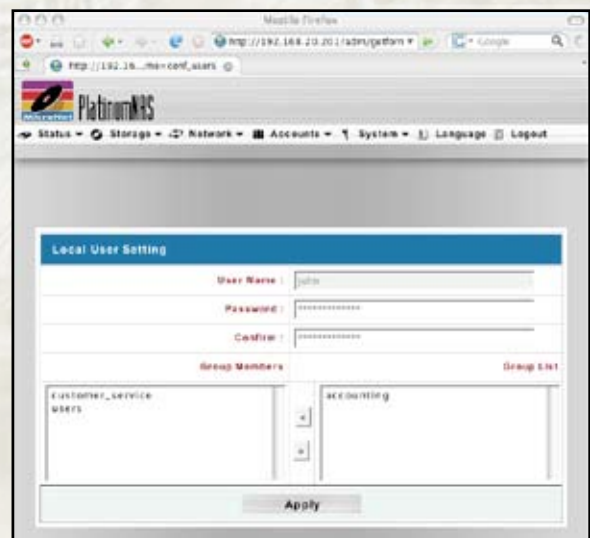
Mozilla Firefox

http://192.168.20.201/adm/getform

Google

http://192.16....me=conf_users

PlatinumNAS

Status ▾ Storage ▾ Network ▾ Accounts ▾ System ▾ Language Logout

Local User Setting

User Name : john

Password : ••••••••••••••

Confirm : ••••••••••••••

Group Members

Group List

customer_service
users

accounting

Apply